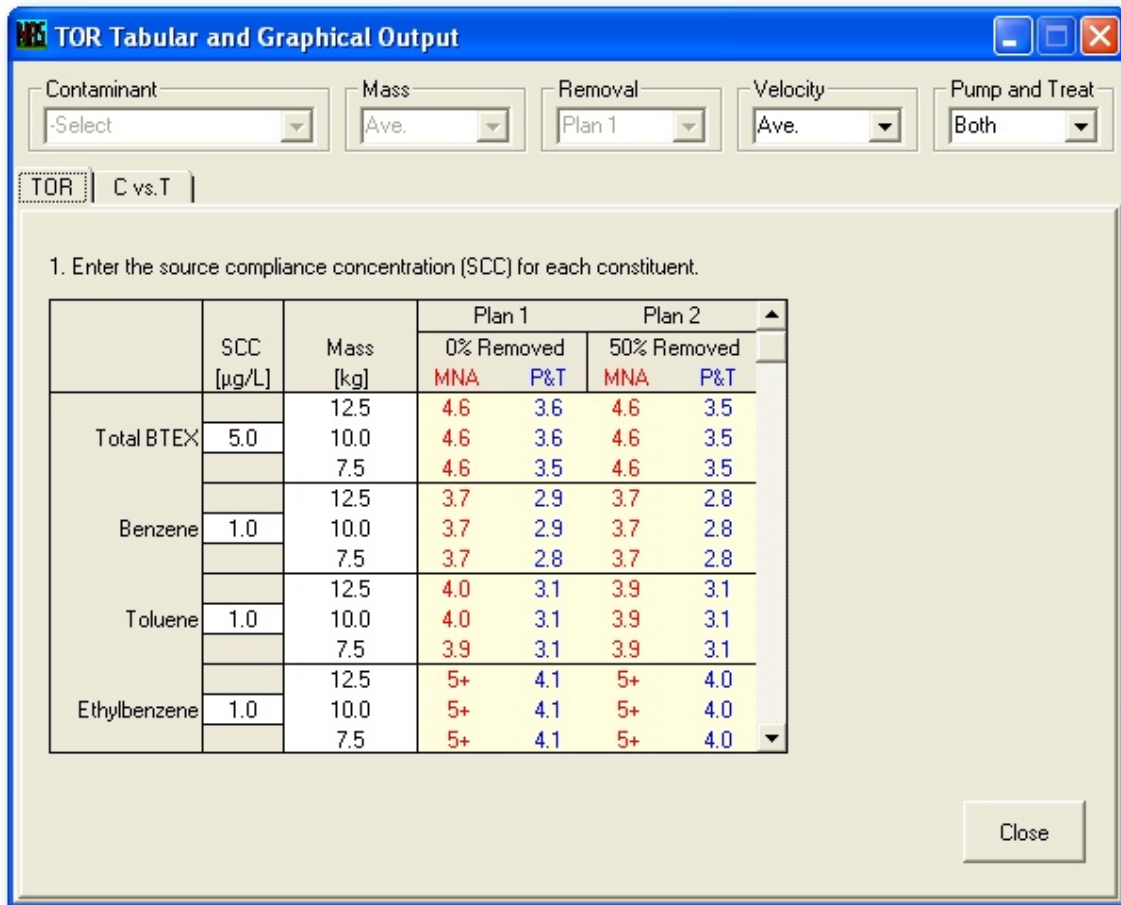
TOR Tabular and Graphical Output

Contaminant -Select
Mass Ave.
Removal Plan 1
Velocity Ave.
Pump and Treat Both

TOR | C vs.T

1. Enter the source compliance concentration (SCC) for each constituent.

| | SCC [µg/L] | Mass [kg] | Plan 1 0% Removed MNA | Plan 1 0% Removed P&T | Plan 2 50% Removed MNA | Plan 2 50% Removed P&T |
|---|---|---|---|---|---|---|
| | | 12.5 | 4.6 | 3.6 | 4.6 | 3.5 |
| Total BTEX | 5.0 | 10.0 | 4.6 | 3.6 | 4.6 | 3.5 |
| | | 7.5 | 4.6 | 3.5 | 4.6 | 3.5 |
| | | 12.5 | 3.7 | 2.9 | 3.7 | 2.8 |
| Benzene | 1.0 | 10.0 | 3.7 | 2.9 | 3.7 | 2.8 |
| | | 7.5 | 3.7 | 2.8 | 3.7 | 2.8 |
| | | 12.5 | 4.0 | 3.1 | 3.9 | 3.1 |
| Toluene | 1.0 | 10.0 | 4.0 | 3.1 | 3.9 | 3.1 |
| | | 7.5 | 3.9 | 3.1 | 3.9 | 3.1 |
| | | 12.5 | 5+ | 4.1 | 5+ | 4.0 |
| Ethylbenzene | 1.0 | 10.0 | 5+ | 4.1 | 5+ | 4.0 |
| | | 7.5 | 5+ | 4.1 | 5+ | 4.0 |

Close